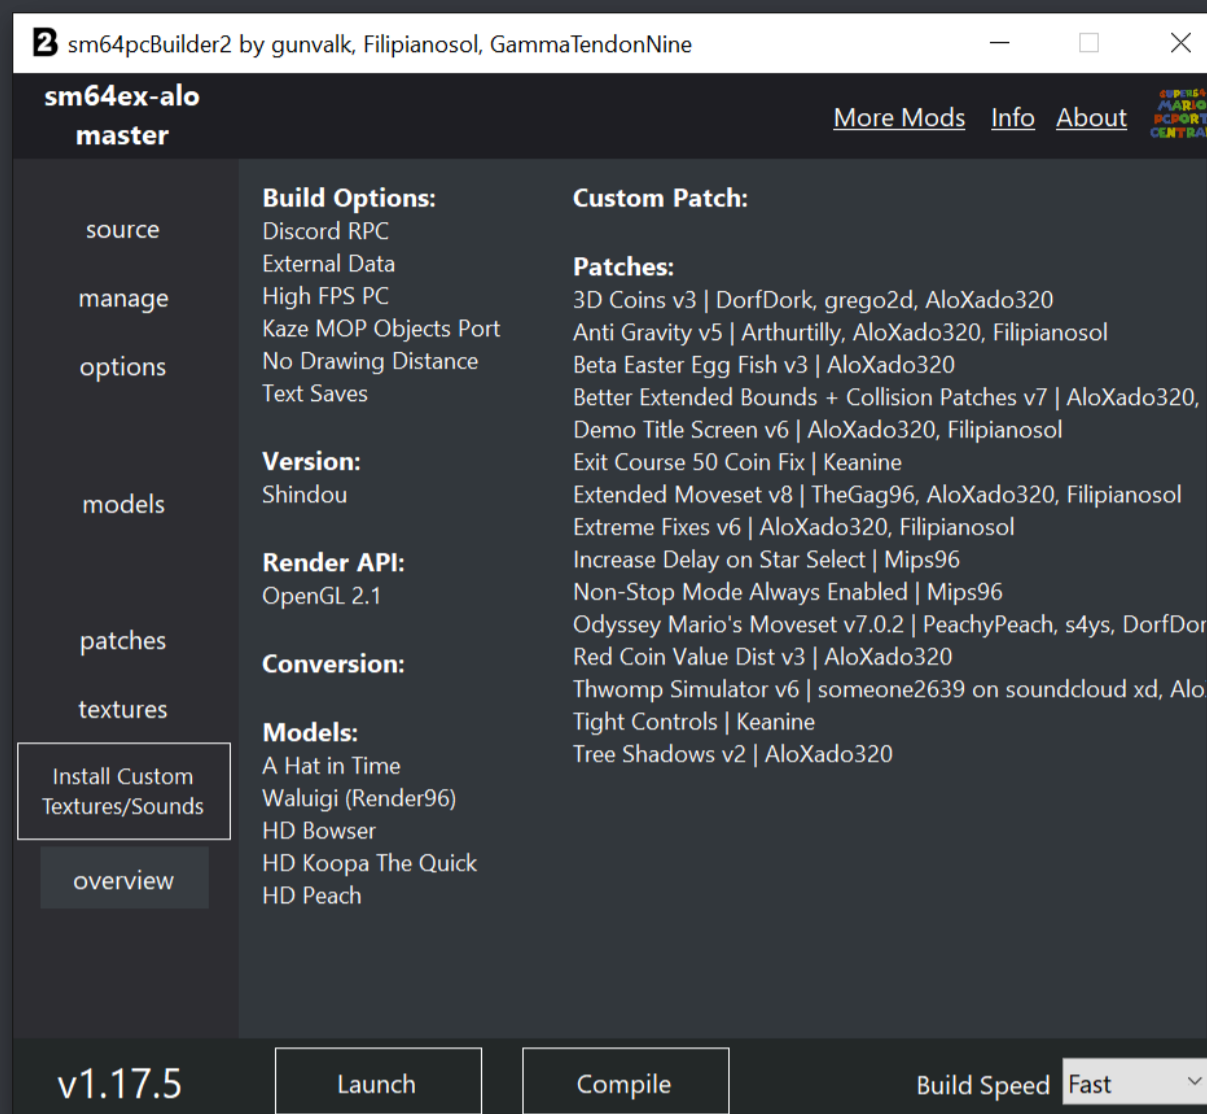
sm64pcBuilder2 by gunvalk, Filipianosol, GammaTendonNine

sm64ex-alo
master

More Mods Info About

source
manage
options
models
patches
textures
Install Custom Textures/Sounds
overview

Build Options:
Discord RPC
External Data
High FPS PC
Kaze MOP Objects Port
No Drawing Distance
Text Saves

Version:
Shindou

Render API:
OpenGL 2.1

Conversion:

Models:
A Hat in Time
Waluigi (Render96)
HD Bowser
HD Koopa The Quick
HD Peach

Custom Patch:

Patches:
3D Coins v3 | DorfDork, grego2d, AloXado320
Anti Gravity v5 | Arthurtilly, AloXado320, Filipianosol
Beta Easter Egg Fish v3 | AloXado320
Better Extended Bounds + Collision Patches v7 | AloXado320,
Demo Title Screen v6 | AloXado320, Filipianosol
Exit Course 50 Coin Fix | Keanine
Extended Moveset v8 | TheGag96, AloXado320, Filipianosol
Extreme Fixes v6 | AloXado320, Filipianosol
Increase Delay on Star Select | Mips96
Non-Stop Mode Always Enabled | Mips96
Odyssey Mario's Moveset v7.0.2 | PeachyPeach, s4ys, DorfDor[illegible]
Red Coin Value Dist v3 | AloXado320
Thwomp Simulator v6 | someone2639 on soundcloud xd, Alo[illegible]
Tight Controls | Keanine
Tree Shadows v2 | AloXado320

v1.17.5
Launch
Compile
Build Speed
Fast